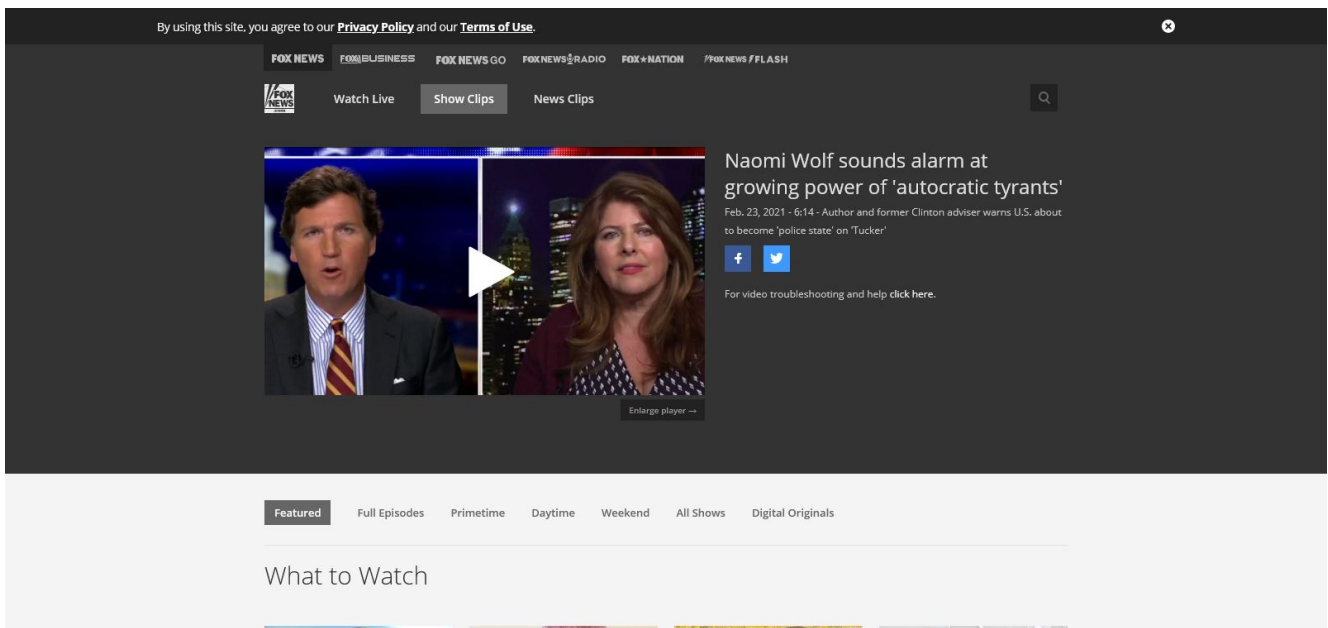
By using this site, you agree to our **Privacy Policy** and our **Terms of Use**.

FOX NEWS FOX BUSINESS FOX NEWS GO FOX NEWS RADIO FOX NATION FOX NEWS FLASH

FOX NEWS

Watch Live Show Clips News Clips

Naomi Wolf sounds alarm at growing power of 'autocratic tyrants'

Feb. 23, 2021 - 6:14 - Author and former Clinton adviser warns U.S. about to become 'police state' on 'Tucker'

For video troubleshooting and help click here.

Enlarge player →

Featured Full Episodes Primetime Daytime Weekend All Shows Digital Originals

What to Watch